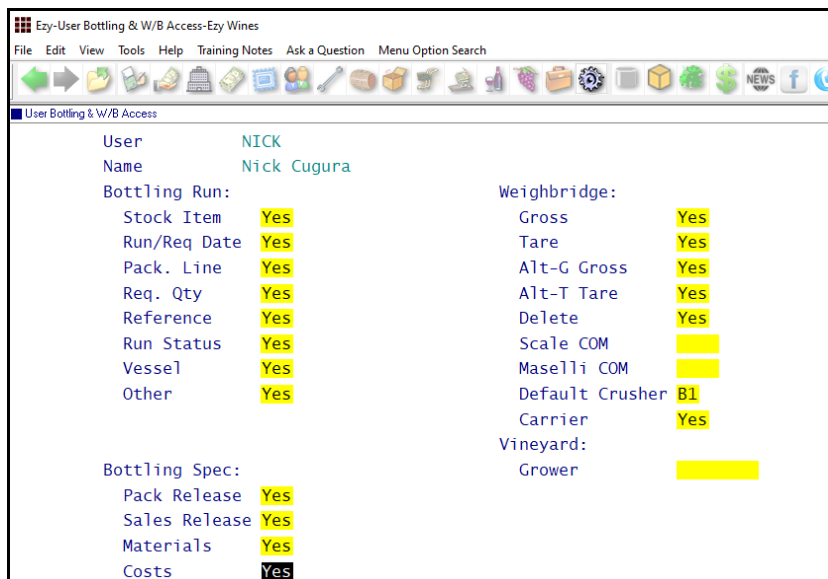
Ezy-User Bottling & W/B Access-Ezy Wines

File Edit View Tools Help Training Notes Ask a Question Menu Option Search

NEWS

User Bottling & W/B Access

User NICK
Name Nick Cugura

Bottling Run:
Stock Item Yes
Run/Req Date Yes
Pack. Line Yes
Req. Qty Yes
Reference Yes
Run Status Yes
Vessel Yes
Other Yes

Weighbridge:
Gross Yes
Tare Yes
Alt-G Gross Yes
Alt-T Tare Yes
Delete Yes
Scale COM
Maselli COM
Default Crusher B1
Carrier Yes

Vineyard:
Grower

Bottling Spec:
Pack Release Yes
Sales Release Yes
Materials Yes
Costs Yes